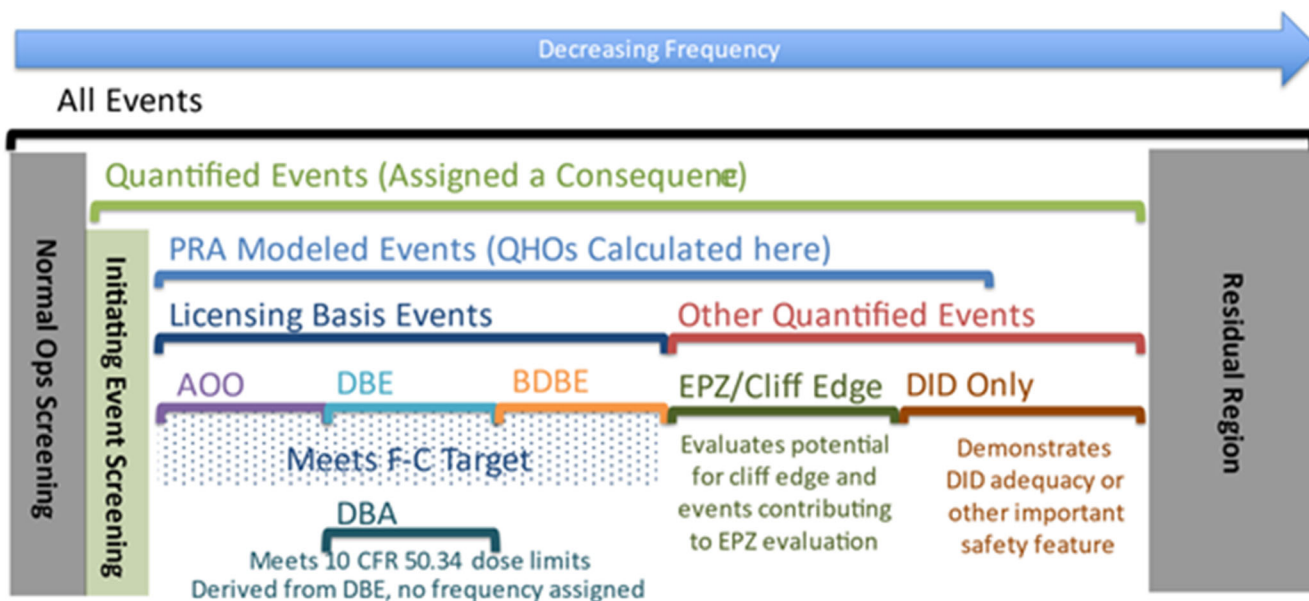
Decreasing Frequency

All Events

Normal Ops Screening

Quantified Events (Assigned a Consequence)

Initiating Event Screening

PRA Modeled Events (QHOs Calculated here)

Licensing Basis Events

Other Quantified Events

AOO

DBE

BDBE

EPZ/Cliff Edge

DID Only

Meets F-C Target

Evaluates potential for cliff edge and events contributing to EPZ evaluation

Demonstrates DID adequacy or other important safety feature

DBA

Meets 10 CFR 50.34 dose limits
Derived from DBE, no frequency assigned

Residual Region